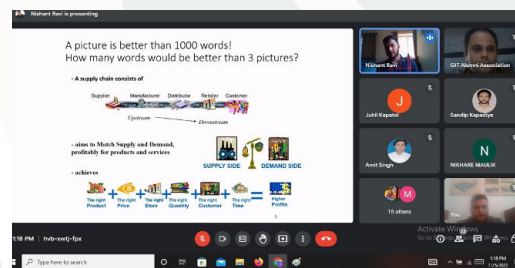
Nishant Ravi is presenting

A picture is better than 1000 words!
How many words would be better than 3 pictures?

- A supply chain consists of

Supplier Manufacturer Distributor Retailer Customer

Upstream Downstream

- aims to Match Supply and Demand, profitably for products and services

SUPPLY SIDE DEMAND SIDE

- achieves

The right Product + The right Price + The right Store + The right Quantity + The right Customer + The right Time = Higher Profits

Nishant Ravi

GIT Alumni Association

J

Juhil Kapatel

Sandip Kapadiya

Amit Singh

N

NIKHARE MAULIK

M

15 others

You

Activate Windows
Go to Settings to activate Windows.

1:18 PM | hvb-xwtj-fpx

Type here to search

1:18 PM
11/5/2022